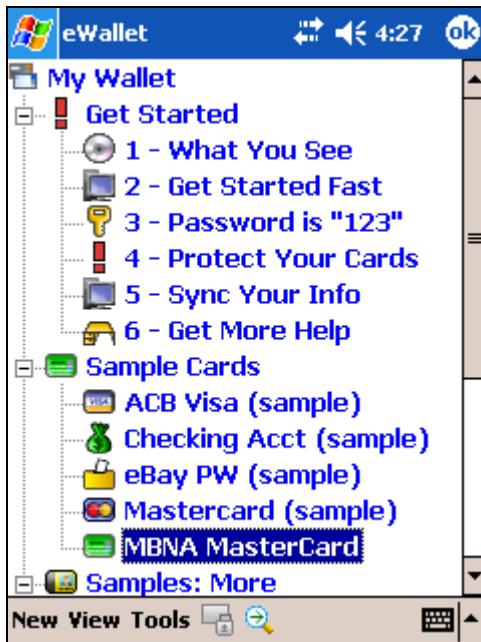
eWallet 4:27 ok

My Wallet
Get Started
1 - What You See
2 - Get Started Fast
3 - Password is "123"
4 - Protect Your Cards
5 - Sync Your Info
6 - Get More Help
Sample Cards
ACB Visa (sample)
Checking Acct (sample)
eBay PW (sample)
Mastercard (sample)
MBNA MasterCard
Samples: More

New View Tools